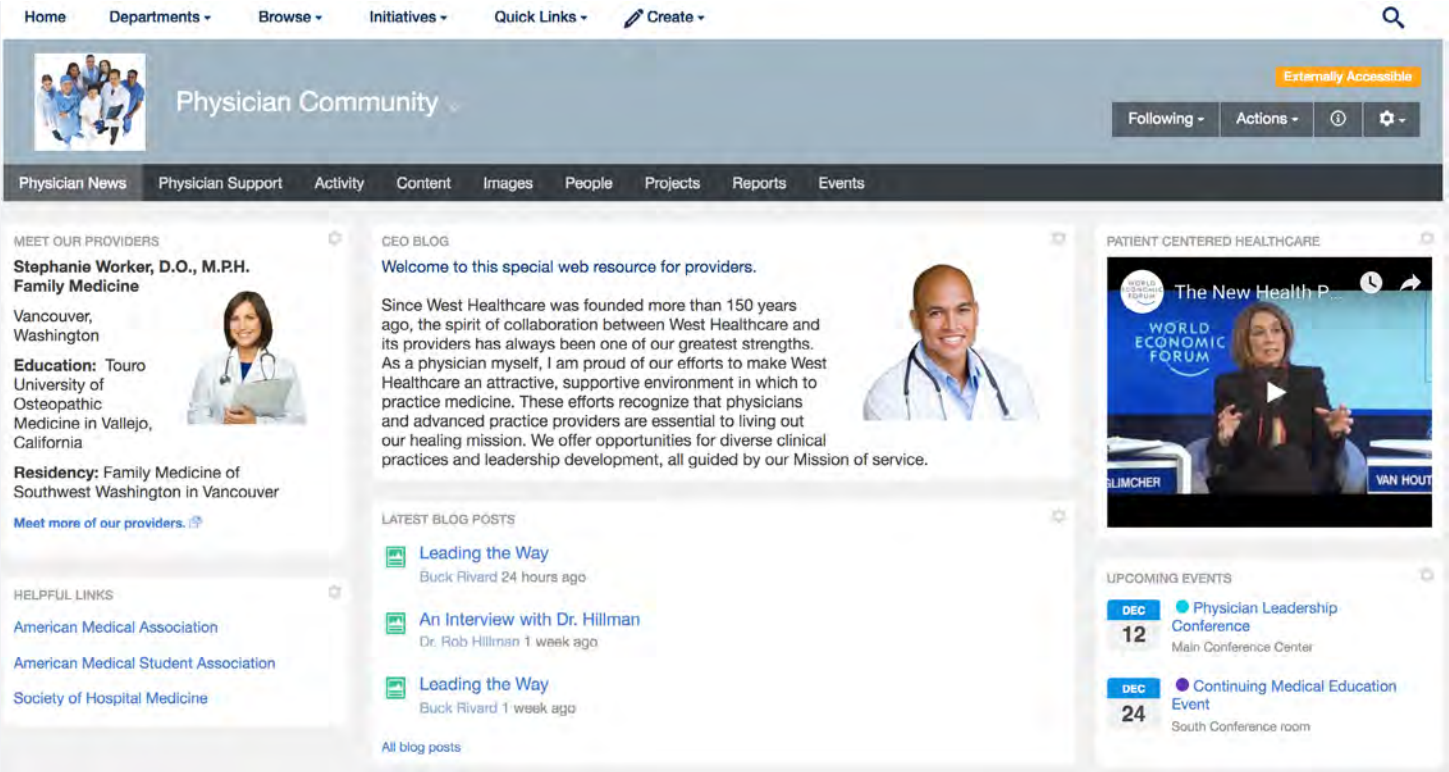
Home Departments ▾ Browse ▾ Initiatives ▾ Quick Links ▾ Create ▾

Physician Community

Externally Accessible

Following ▾ Actions ▾

Physician News Physician Support Activity Content Images People Projects Reports Events

MEET OUR PROVIDERS

Stephanie Worker, D.O., M.P.H.
Family Medicine

Vancouver, Washington

Education: Touro University of Osteopathic Medicine in Vallejo, California

Residency: Family Medicine of Southwest Washington in Vancouver

Meet more of our providers.

HELPFUL LINKS

American Medical Association

American Medical Student Association

Society of Hospital Medicine

CEO BLOG

Welcome to this special web resource for providers.

Since West Healthcare was founded more than 150 years ago, the spirit of collaboration between West Healthcare and its providers has always been one of our greatest strengths. As a physician myself, I am proud of our efforts to make West Healthcare an attractive, supportive environment in which to practice medicine. These efforts recognize that physicians and advanced practice providers are essential to living out our healing mission. We offer opportunities for diverse clinical practices and leadership development, all guided by our Mission of service.

LATEST BLOG POSTS

Leading the Way
Buck Rivard 24 hours ago

An Interview with Dr. Hillman
Dr. Rob Hillman 1 week ago

Leading the Way
Buck Rivard 1 week ago

All blog posts

PATIENT CENTERED HEALTHCARE

The New Health P...

WORLD ECONOMIC FORUM

WORLD ECONOMIC FORUM

LIMCHER

VAN HOUT

UPCOMING EVENTS

DEC 12 Physician Leadership Conference
Main Conference Center

DEC 24 Continuing Medical Education Event
South Conference room